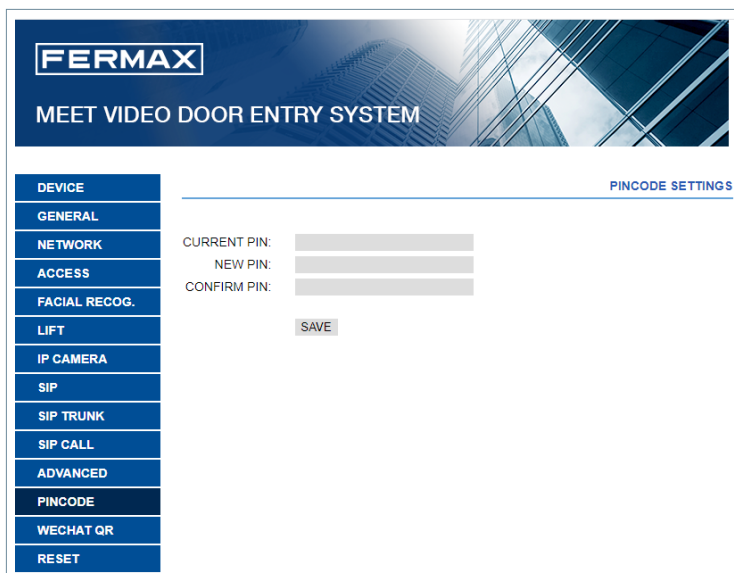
FERMAX

MEET VIDEO DOOR ENTRY SYSTEM

DEVICE
GENERAL
NETWORK
ACCESS
FACIAL RECOG.
LIFT
IP CAMERA
SIP
SIP TRUNK
SIP CALL
ADVANCED
PINCODE
WECHAT QR
RESET

PINCODE SETTINGS

CURRENT PIN:
NEW PIN:
CONFIRM PIN:

SAVE